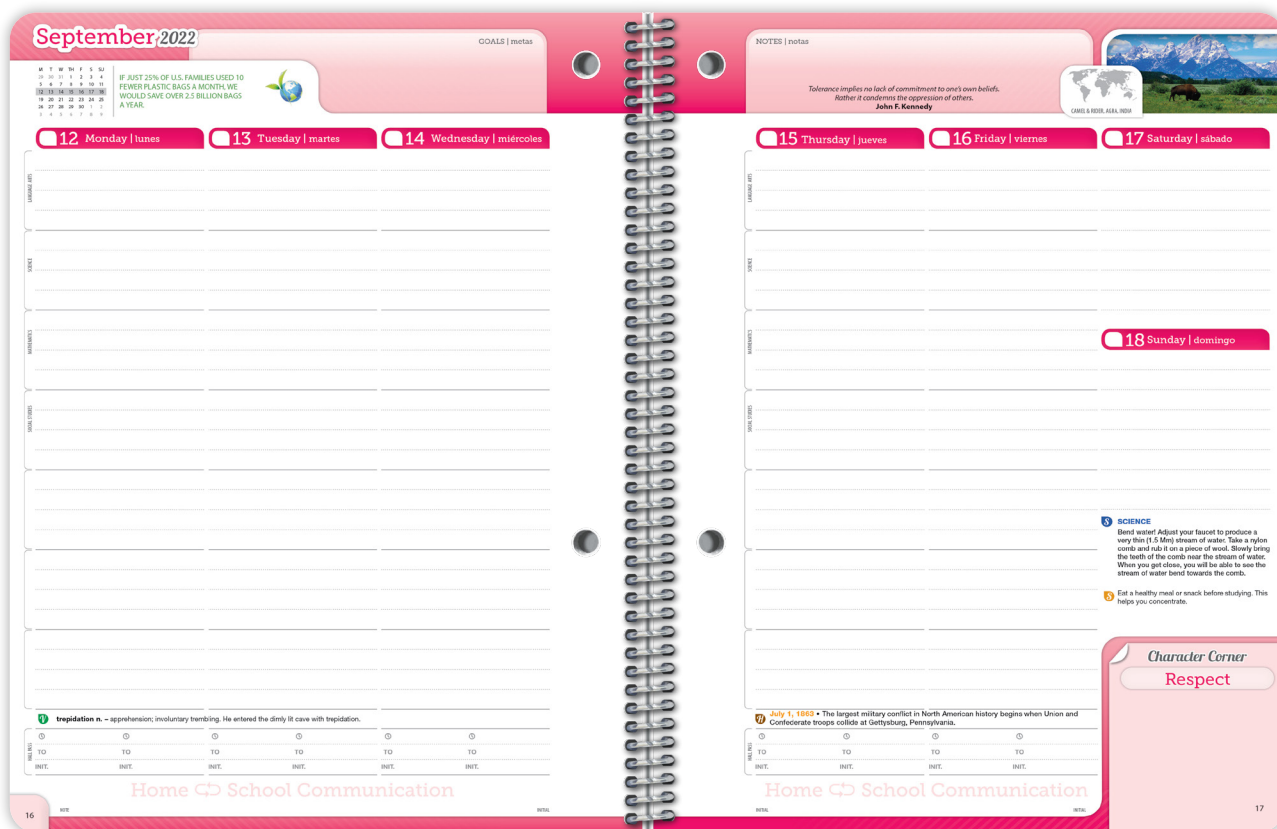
September 2022

GOALS | metas

| M | T | W | TH | F | S | SU |
|---|---|---|---|---|---|---|
| 29 | 30 | 31 | 1 | 2 | 3 | 4 |
| 5 | 6 | 7 | 8 | 9 | 10 | 11 |
| 12 | 13 | 14 | 15 | 16 | 17 | 18 |
| 19 | 20 | 21 | 22 | 23 | 24 | 25 |
| 26 | 27 | 28 | 29 | 30 | 1 | 2 |
| 3 | 4 | 5 | 6 | 7 | 8 | 9 |

IF JUST 25% OF U.S. FAMILIES USED 10 FEWER PLASTIC BAGS A MONTH, WE WOULD SAVE OVER 2.5 BILLION BAGS A YEAR.

12 Monday | lunes
13 Tuesday | martes
14 Wednesday | miércoles

LANGUAGE ARTS
SCIENCE
MATHEMATICS
SOCIAL STUDIES

trepidation n. – apprehension; involuntary trembling. He entered the dimly lit cave with trepidation.

HALL PASS
TO TO TO TO TO TO
INIT. INIT. INIT. INIT. INIT. INIT.

Home ⇔ School Communication

16 NOTE INITIAL

NOTES | notas

Tolerance implies no lack of commitment to one's own beliefs. Rather it condemns the oppression of others.
John F. Kennedy

CAMEL & RIDER, AGRA, INDIA

15 Thursday | jueves
16 Friday | viernes
17 Saturday | sábado
18 Sunday | domingo

LANGUAGE ARTS
SCIENCE
MATHEMATICS
SOCIAL STUDIES

SCIENCE
Bend water! Adjust your faucet to produce a very thin (1.5 Mm) stream of water. Take a nylon comb and rub it on a piece of wool. Slowly bring the teeth of the comb near the stream of water. When you get close, you will be able to see the stream of water bend towards the comb.

Eat a healthy meal or snack before studying. This helps you concentrate.

Character Corner
Respect

July 1, 1863 • The largest military conflict in North American history begins when Union and Confederate troops collide at Gettysburg, Pennsylvania.

HALL PASS
TO TO TO TO
INIT. INIT. INIT. INIT.

Home ⇔ School Communication

INITIAL INITIAL 17